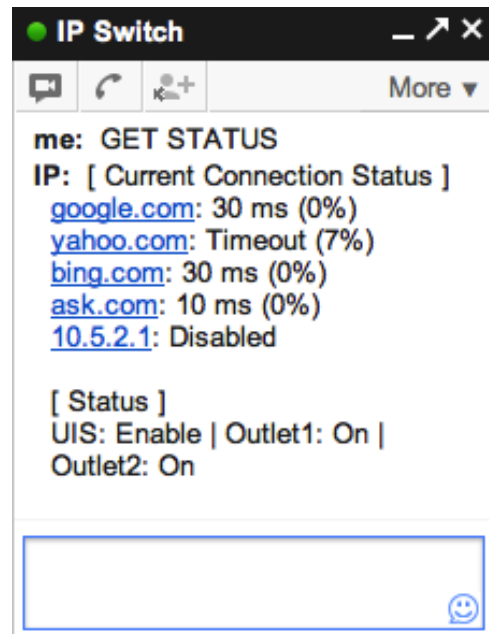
IP Switch

More ▾

me: GET STATUS
IP: [ Current Connection Status ]
google.com: 30 ms (0%)
yahoo.com: Timeout (7%)
bing.com: 30 ms (0%)
ask.com: 10 ms (0%)
10.5.2.1: Disabled

[ Status ]
UIS: Enable | Outlet1: On | Outlet2: On